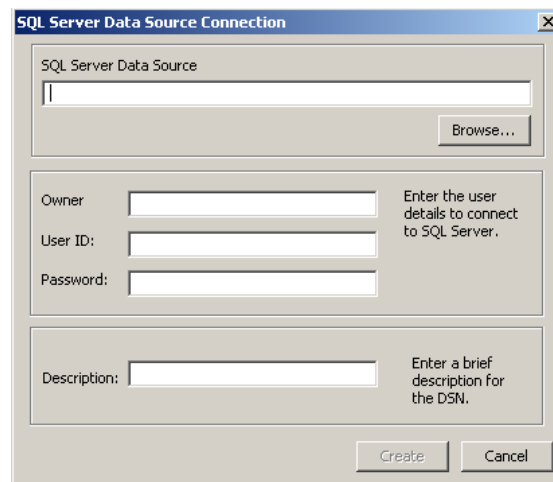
SQL Server Data Source Connection

SQL Server Data Source

Browse...

Owner

User ID:

Password:

Enter the user details to connect to SQL Server.

Description:

Enter a brief description for the DSN.

Create

Cancel